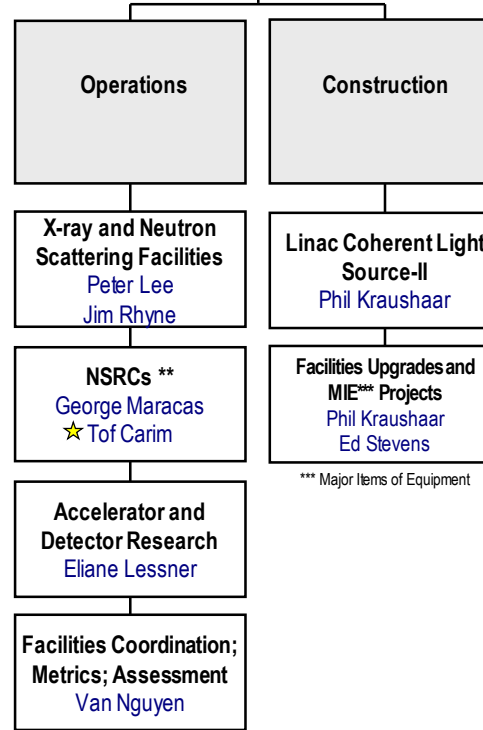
Operations

Construction

X-ray and Neutron Scattering Facilities
Peter Lee
Jim Rhyne

Linac Coherent Light Source-II
Phil Kraushaar

NSRCs **
George Maracas
☆ Tof Carim

Facilities Upgrades and MIE*** Projects
Phil Kraushaar
Ed Stevens

*** Major Items of Equipment

Accelerator and Detector Research
Eliane Lessner

Facilities Coordination; Metrics; Assessment
Van Nguyen